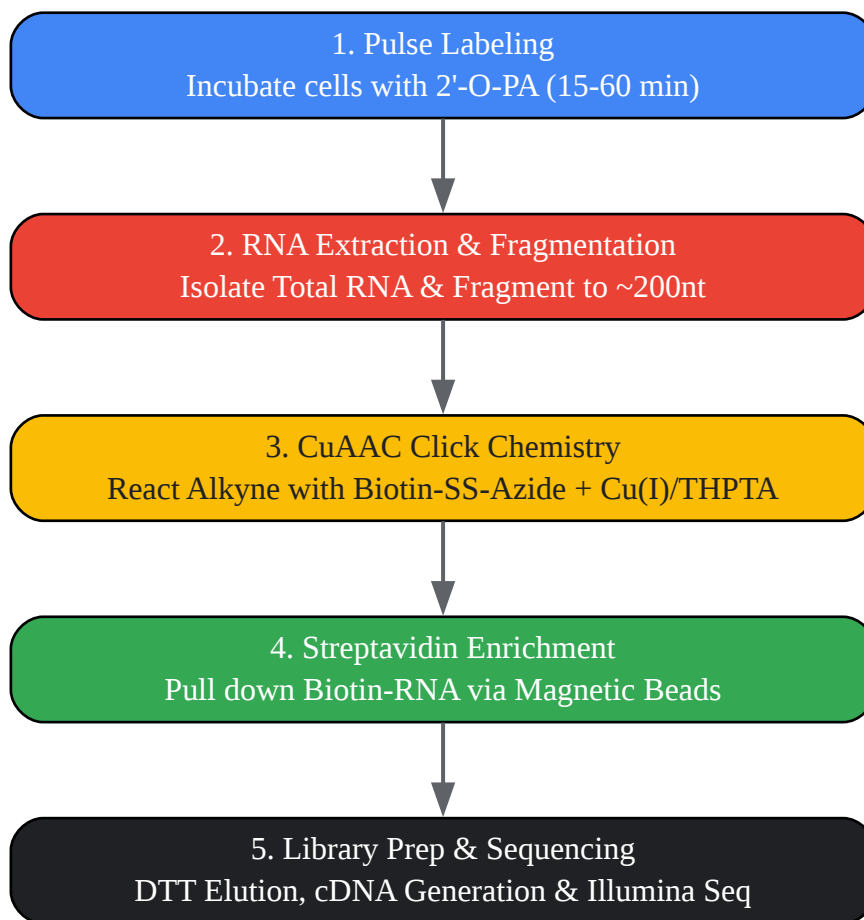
1. Pulse Labeling
Incubate cells with 2'-O-PA (15-60 min)

2. RNA Extraction & Fragmentation
Isolate Total RNA & Fragment to ~200nt

3. CuAAC Click Chemistry
React Alkyne with Biotin-SS-Azide + Cu(I)/THPTA

4. Streptavidin Enrichment
Pull down Biotin-RNA via Magnetic Beads

5. Library Prep & Sequencing
DTT Elution, cDNA Generation & Illumina Seq